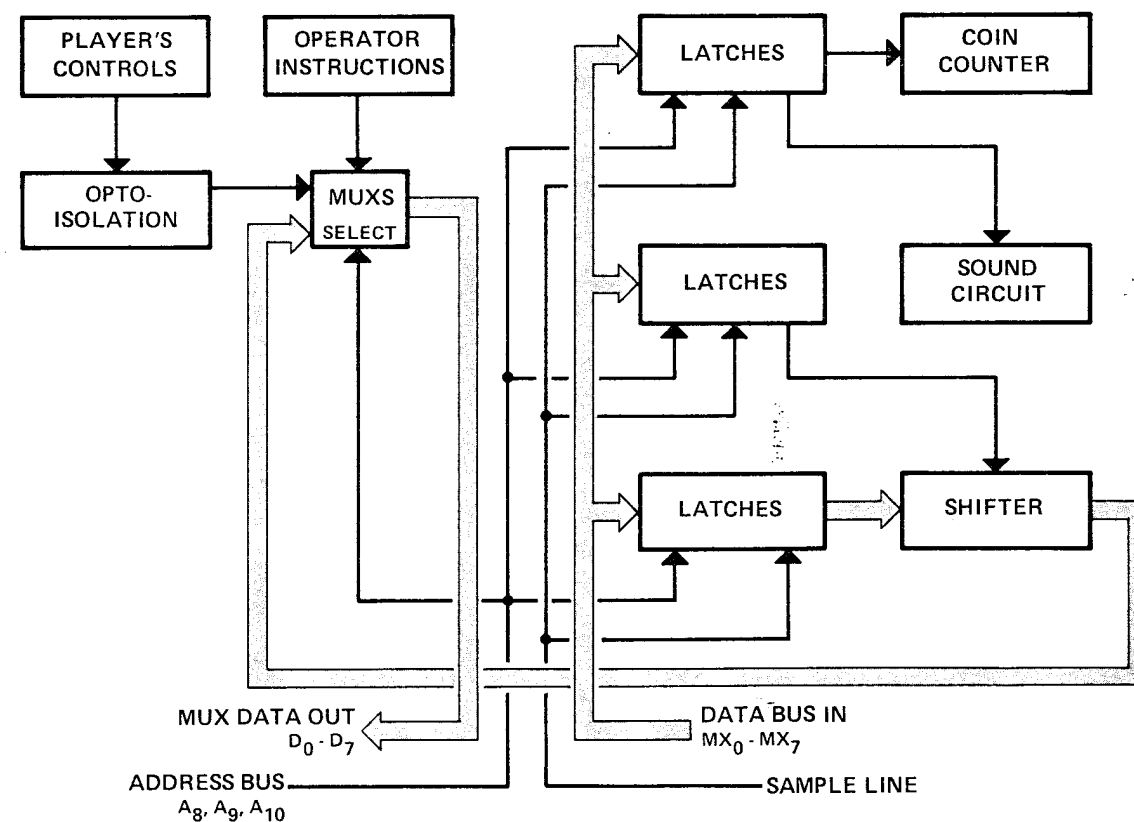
PLAYER'S CONTROLS

OPERATOR INSTRUCTIONS

OPTO-ISOLATION

MUXS
SELECT

LATCHES

COIN COUNTER

SOUND CIRCUIT

LATCHES

LATCHES

SHIFTER

MUX DATA OUT
$D_0$ - $D_7$

DATA BUS IN
$MX_0$ - $MX_7$

ADDRESS BUS
$A_8$, $A_9$, $A_{10}$

SAMPLE LINE